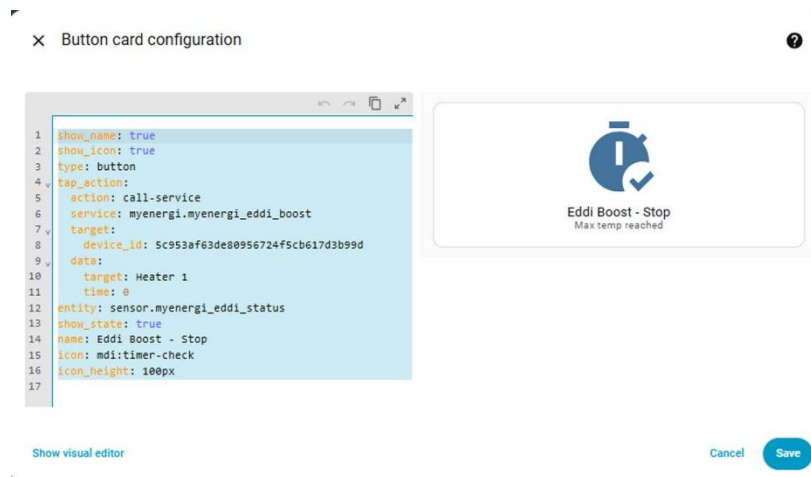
Button card configuration

1 show_name: true
2 show_icon: true
3 type: button
4 tap_action:
5 action: call-service
6 service: myenergi.myenergi_eddi_boost
7 target:
8 device_id: 5c953af63de80956724f5cb617d3b99d
9 data:
10 target: Heater 1
11 time: 0
12 entity: sensor.myenergi_eddi_status
13 show_state: true
14 name: Eddi Boost - Stop
15 icon: mdi:timer-check
16 icon_height: 100px
17

Eddi Boost - Stop
Max temp reached

Show visual editor

Cancel

Save